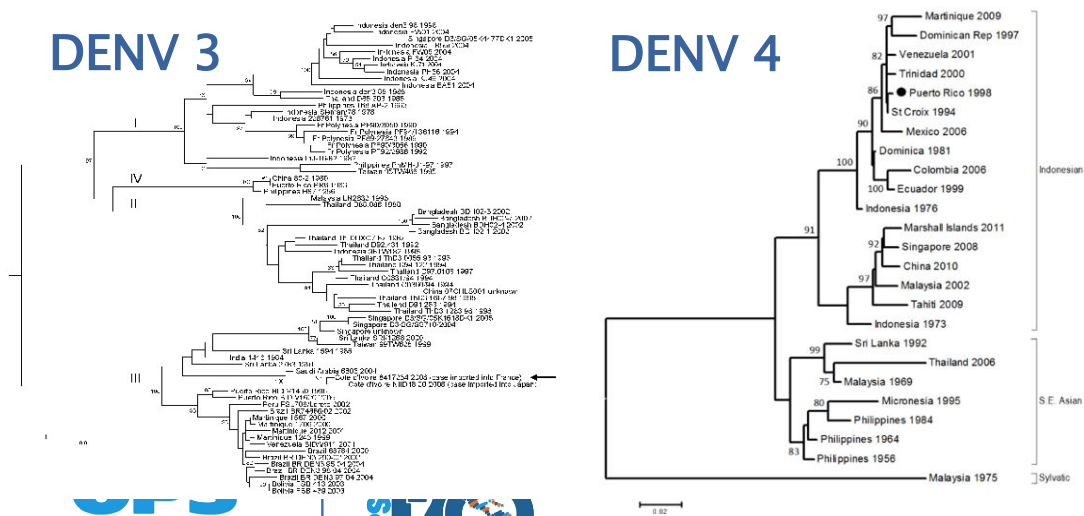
DENV 3

Indonesia den3 98 1998
Singapore SG(EHI)D3/0544Y/2005
Indonesia P 34 2004
Indonesia PH86 2004
Indonesia EAS1 2004
Indonesia den3 06 1985
Thailand D85 301 1985
Philippines 168 AP-2 1983
Indonesia Sleman78 1978
Indonesia 208761 1973
Fr Polynesia PF89/27643 1989
Fr Polynesia PF89/320219 1989
Fr Polynesia P9S/3056 1990
Fr Polynesia P9S/32688 1992
Indonesia H1-H87 1982
Philippines PhMH-J1-97 1997
Taiwan 739079A 1994

I
IV
II
III

China 80-2 1980
Puerto Rico PR63 1963
Philippines H87 1956
Malaysia LN2632 1993
Thailand D80-008 1980
Bangladesh BD 102-3 2002
Bangladesh BD 52-1 2002
Thailand D92-731 1992
Thailand TD3 D058 93 1993
Thailand D97 0106 1997
Thailand C0331/94 1994
China 97CHL5001 unknown
Thailand D91 253 1991
Thailand TD3 1283 93 1993
Singapore SG(EHI)D3/0106Y/2005
Singapore SS(EHI)D3/0710/2004
Singapore unknown
Sri Lanka S 24 1989
Taiwan 98TW182 1998
Sri Lanka 1594 1985
India 1-84 1984
Sri Lanka 1-1981
Saudi Arabia 6905 2004
Cote d'Ivoire 5417/54 2008 (case imported into France)
Cote d'Ivoire NIID 18 20 2008 (case imported into Japan)
Puerto Rico BID-V1043 1998
Puerto Rico BID-V1050 1998
Peru FS-7068 2002
Brazil BR74886 2002
Martinique 1567 2000
Martinique 2012 2001
Martinique 1243 1999
Venezuela SIDV617 2001
Brazil 68784 2000
Brazil RR DENV3 95 04 2004
Brazil BR DEN3 97 04 2004
Bolivia FSB 713 2003
Bolivia FSB 479 2003
0.0

DENV 4

97
Martinique 2009
Dominican Rep 1997
82
Venezuela 2001
Trinidad 2000
86
Puerto Rico 1998
St Croix 1994
90
Mexico 2006
Dominica 1981
100
Colombia 2006
100
Ecuador 1999
Indonesia 1976
91
Marshall Islands 2011
92
Singapore 2008
China 2010
97
Malaysia 2002
Tahiti 2009
Indonesia 1973
99
Sri Lanka 1992
Thailand 2006
75
Malaysia 1969
80
Micronesia 1995
Philippines 1984
Philippines 1964
83
Philippines 1956
Malaysia 1975
Indonesian
S.E. Asian
Sylvatic
0.02